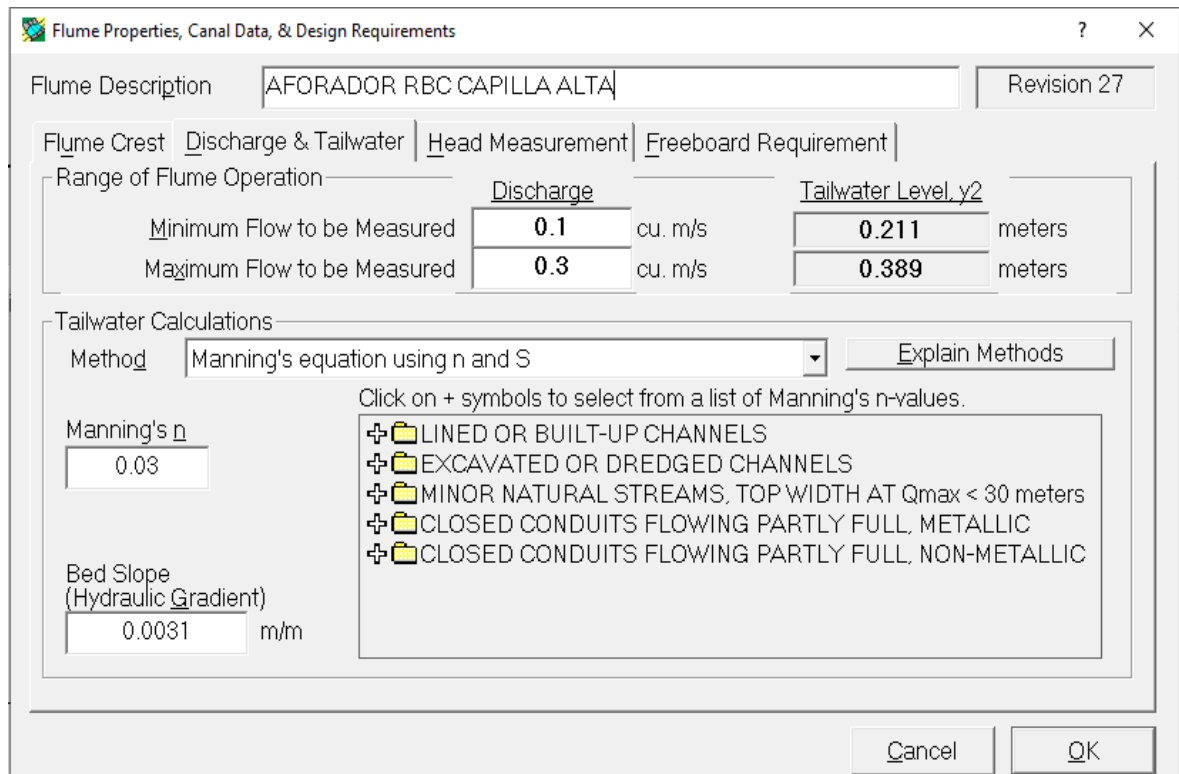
Flume Properties, Canal Data, & Design Requirements

? X

Flume Description AFORADOR RBC CAPILLA ALTA Revision 27

Flume Crest | Discharge & Tailwater | Head Measurement | Freeboard Requirement

Range of Flume Operation

| | Discharge | | Tailwater Level, y2 | |
|---|---|---|---|---|
| Minimum Flow to be Measured | 0.1 | cu. m/s | 0.211 | meters |
| Maximum Flow to be Measured | 0.3 | cu. m/s | 0.389 | meters |

Tailwater Calculations

Method Manning's equation using n and S

Explain Methods

Click on + symbols to select from a list of Manning's n-values.

Manning's n
0.03

LINED OR BUILT-UP CHANNELS
EXCAVATED OR DREDGED CHANNELS
MINOR NATURAL STREAMS, TOP WIDTH AT Qmax < 30 meters
CLOSED CONDUITS FLOWING PARTLY FULL, METALLIC
CLOSED CONDUITS FLOWING PARTLY FULL, NON-METALLIC

Bed Slope
(Hydraulic Gradient)
0.0031 m/m

Cancel OK